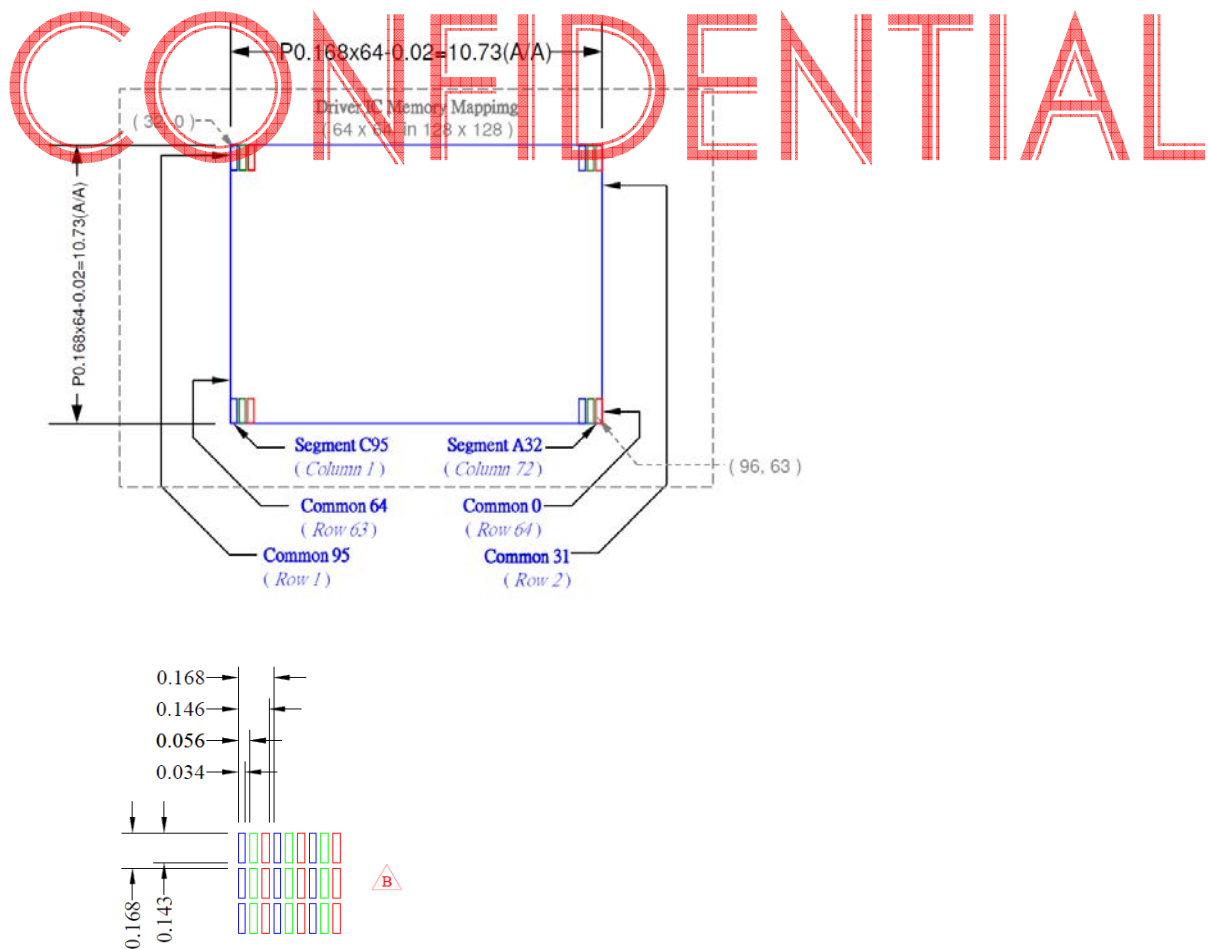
CONFIDENTIAL

P0.168x64-0.02=10.73(A/A)

Driver IC Memory Mappimg
( 64 x 64 in 128 x 128 )

( 32, 0 )

P0.168x64-0.02=10.73(A/A)

Segment C95
( Column 1 )

Segment A32
( Column 72 )

( 96, 63 )

Common 64
( Row 63 )

Common 0
( Row 64 )

Common 95
( Row 1 )

Common 31
( Row 2 )

0.168
0.146
0.056
0.034

0.168
0.143

B